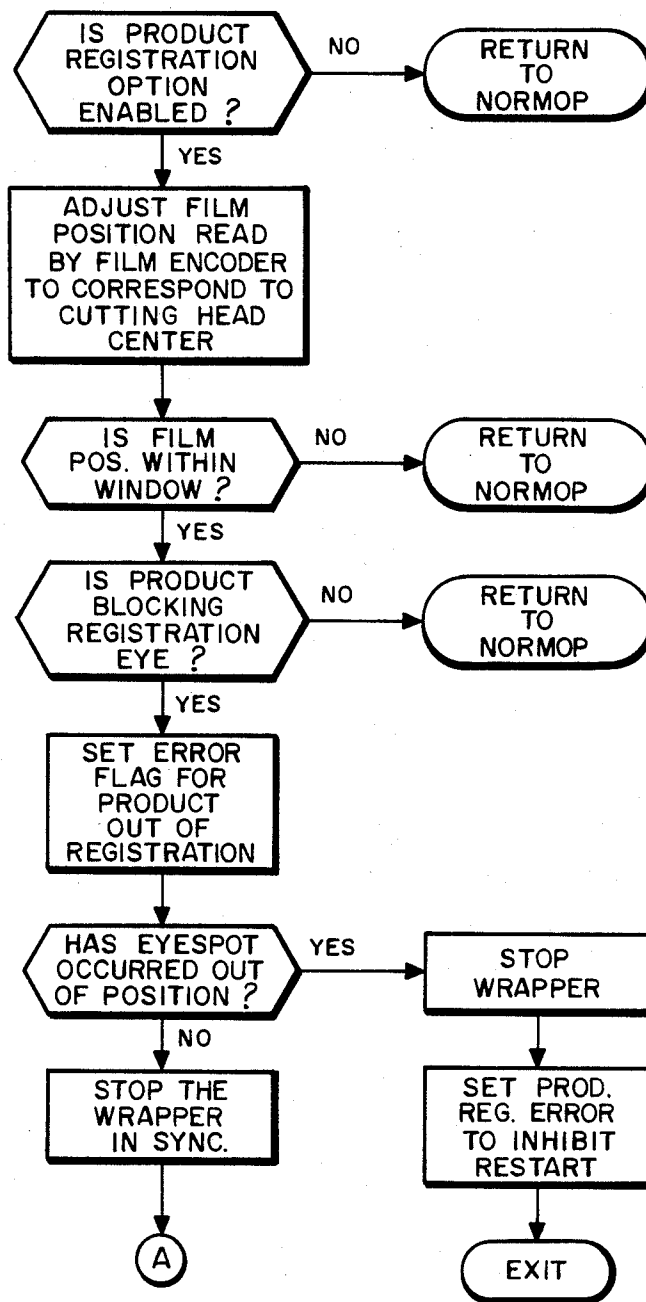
IS PRODUCT REGISTRATION OPTION ENABLED ?

NO

RETURN TO NORMOP

YES

ADJUST FILM POSITION READ BY FILM ENCODER TO CORRESPOND TO CUTTING HEAD CENTER

IS FILM POS. WITHIN WINDOW ?

NO

RETURN TO NORMOP

YES

IS PRODUCT BLOCKING REGISTRATION EYE ?

NO

RETURN TO NORMOP

YES

SET ERROR FLAG FOR PRODUCT OUT OF REGISTRATION

HAS EYESPOT OCCURRED OUT OF POSITION ?

YES

STOP WRAPPER

NO

STOP THE WRAPPER IN SYNC.

SET PROD. REG. ERROR TO INHIBIT RESTART

A

EXIT